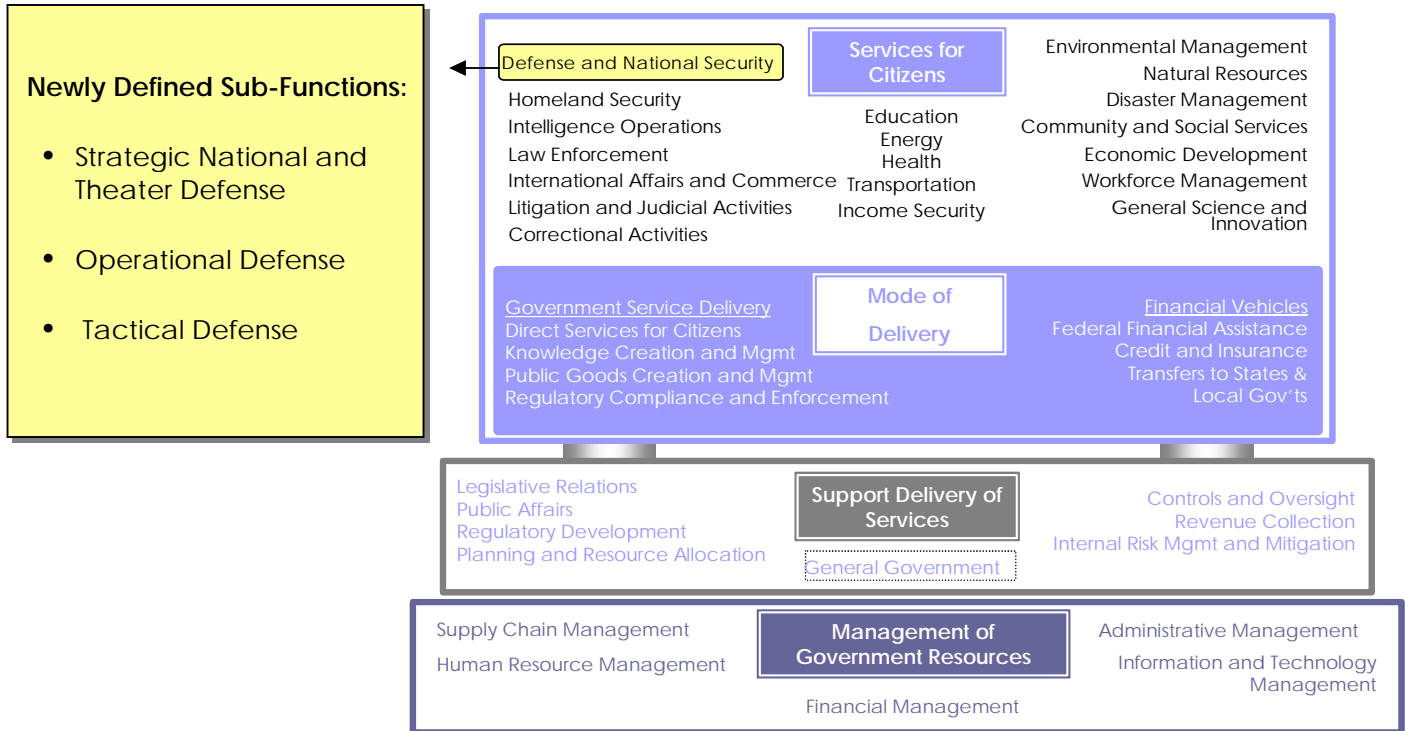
Newly Defined Sub-Functions:

• Strategic National and Theater Defense

• Operational Defense

• Tactical Defense

Defense and National Security

Services for Citizens

Homeland Security
Intelligence Operations
Law Enforcement
International Affairs and Commerce
Litigation and Judicial Activities
Correctional Activities

Education
Energy
Health
Transportation
Income Security

Environmental Management
Natural Resources
Disaster Management
Community and Social Services
Economic Development
Workforce Management
General Science and Innovation

Mode of Delivery

Government Service Delivery
Direct Services for Citizens
Knowledge Creation and Mgmt
Public Goods Creation and Mgmt
Regulatory Compliance and Enforcement

Financial Vehicles
Federal Financial Assistance
Credit and Insurance
Transfers to States & Local Gov'ts

Support Delivery of Services

Legislative Relations
Public Affairs
Regulatory Development
Planning and Resource Allocation

General Government

Controls and Oversight
Revenue Collection
Internal Risk Mgmt and Mitigation

Management of Government Resources

Supply Chain Management
Human Resource Management

Administrative Management
Information and Technology Management

Financial Management